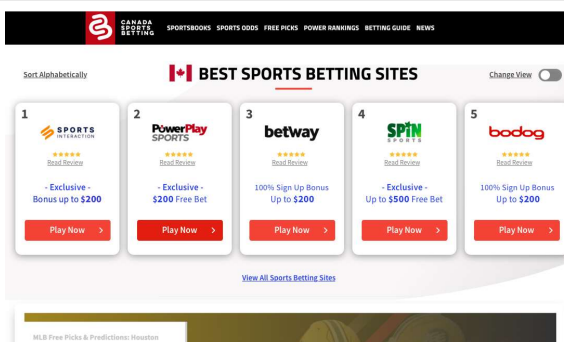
CANADA SPORTS BETTING

SPORTSBOOKS SPORTS ODDS FREE PICKS POWER RANKINGS BETTING GUIDE NEWS

Sort Alphabetically

BEST SPORTS BETTING SITES

Change View

1

SPORTS INTERACTION

Read Review

- Exclusive -
Bonus up to $200

Play Now

2

PowerPlay SPORTS

Read Review

- Exclusive -
$200 Free Bet

Play Now

3

betway

Read Review

100% Sign Up Bonus
Up to $200

Play Now

4

SPIN SPORTS

Read Review

- Exclusive -
Up to $500 Free Bet

Play Now

5

bodog

Read Review

100% Sign Up Bonus
Up to $200

Play Now

View All Sports Betting Sites

MLB Free Picks & Predictions: Houston